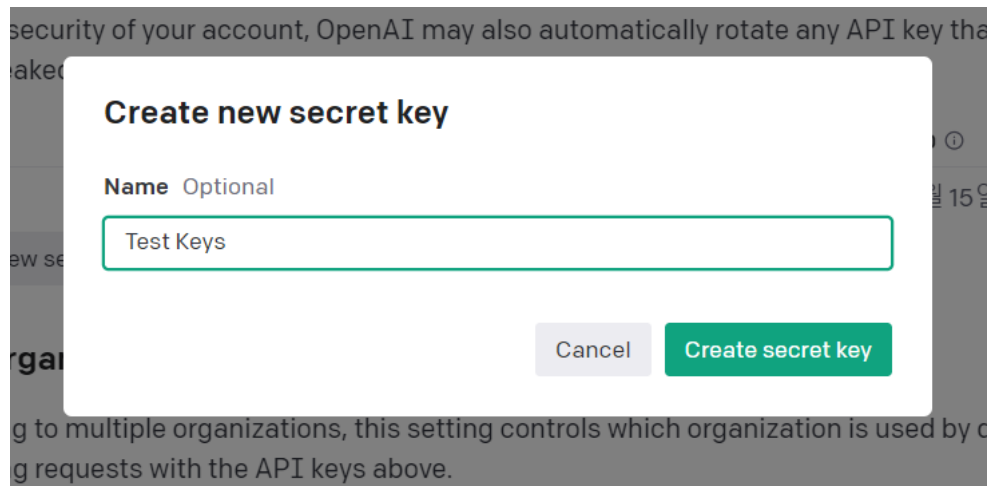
security of your account, OpenAI may also automatically rotate any API key tha
eaked

Create new secret key

Name Optional

Test Keys

Cancel Create secret key

일 15일

ew se

rga

g to multiple organizations, this setting controls which organization is used by d
g requests with the API keys above.